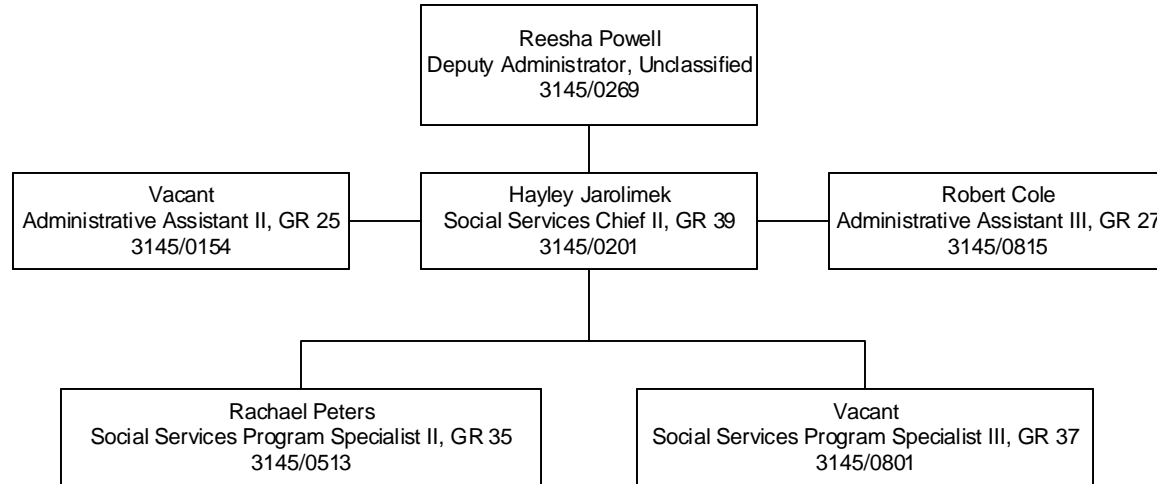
Reesha Powell
Deputy Administrator, Unclassified
3145/0269

Vacant
Administrative Assistant II, GR 25
3145/0154

Hayley Jarolimek
Social Services Chief II, GR 39
3145/0201

Robert Cole
Administrative Assistant III, GR 27
3145/0815

Rachael Peters
Social Services Program Specialist II, GR 35
3145/0513

Vacant
Social Services Program Specialist III, GR 37
3145/0801